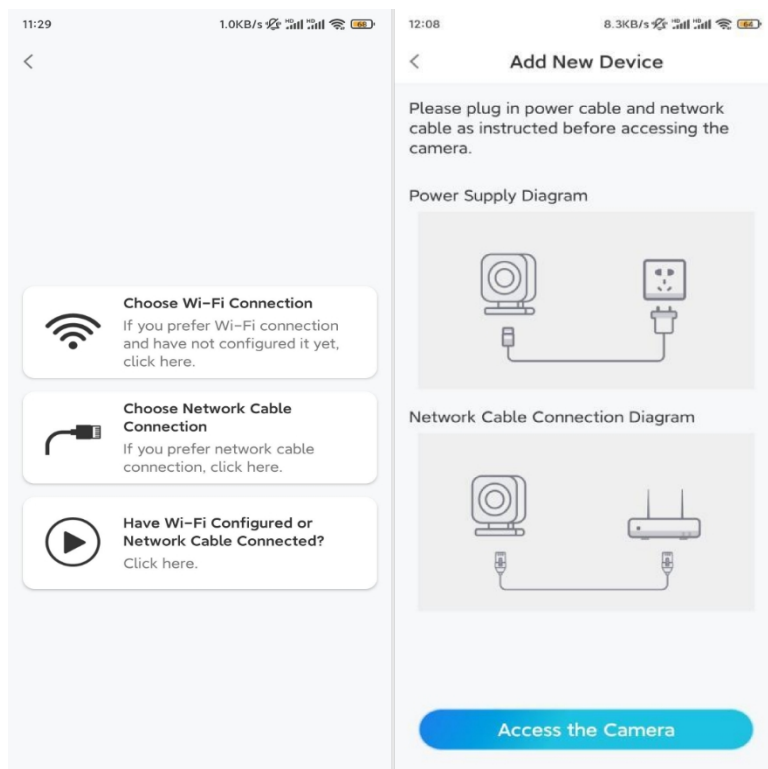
11:29 1.0KB/s 68

<

Choose Wi-Fi Connection
If you prefer Wi-Fi connection and have not configured it yet, click here.

Choose Network Cable Connection
If you prefer network cable connection, click here.

Have Wi-Fi Configured or Network Cable Connected?
Click here.

12:08 8.3KB/s 64

< Add New Device

Please plug in power cable and network cable as instructed before accessing the camera.

Power Supply Diagram

Network Cable Connection Diagram

Access the Camera